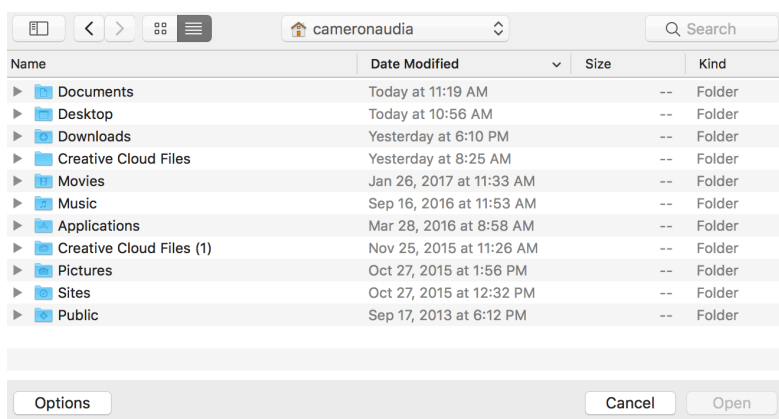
cameronaudia

Search

| Name | Date Modified | Size | Kind |
|---|---|---|---|
| Documents | Today at 11:19 AM | -- | Folder |
| Desktop | Today at 10:56 AM | -- | Folder |
| Downloads | Yesterday at 6:10 PM | -- | Folder |
| Creative Cloud Files | Yesterday at 8:25 AM | -- | Folder |
| Movies | Jan 26, 2017 at 11:33 AM | -- | Folder |
| Music | Sep 16, 2016 at 11:53 AM | -- | Folder |
| Applications | Mar 28, 2016 at 8:58 AM | -- | Folder |
| Creative Cloud Files (1) | Nov 25, 2015 at 11:26 AM | -- | Folder |
| Pictures | Oct 27, 2015 at 1:56 PM | -- | Folder |
| Sites | Oct 27, 2015 at 12:32 PM | -- | Folder |
| Public | Sep 17, 2013 at 6:12 PM | -- | Folder |

Options

Cancel

Open